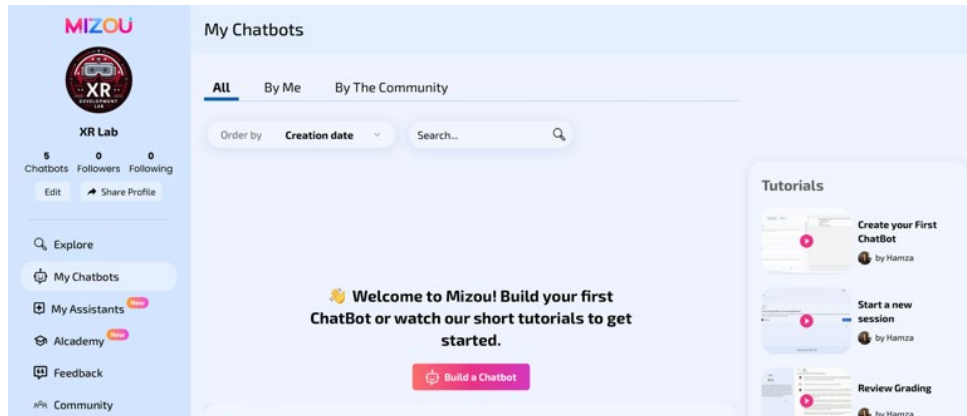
MIZOU

XR
DEVELOPMENT LAB

XR Lab

5 Chatbots 0 Followers 0 Following

Edit

Share Profile

Explore

My Chatbots

My Assistants New

AIcademy New

Feedback

Community

My Chatbots

All By Me By The Community

Order by Creation date

Search...

👋 Welcome to Mizou! Build your first ChatBot or watch our short tutorials to get started.

Build a Chatbot

Tutorials

Create your First ChatBot
by Hamza

Start a new session
by Hamza

Review Grading
by Hamza